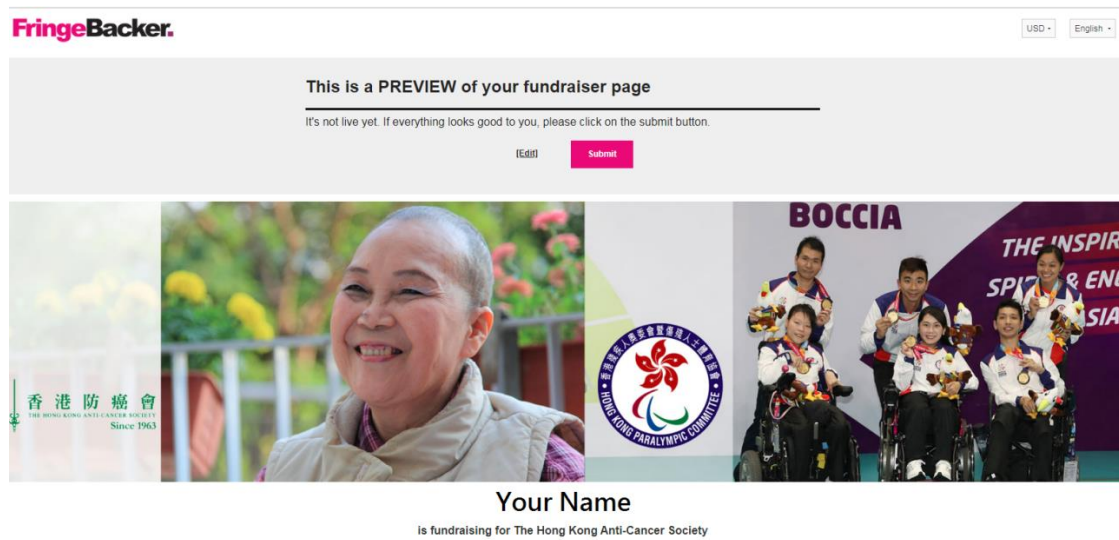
FringeBacker.

USD English

This is a PREVIEW of your fundraiser page

It's not live yet. If everything looks good to you, please click on the submit button.

[Edit] Submit

香港防癌會
THE HONG KONG ANTI-CANCER SOCIETY
Since 1963

HONG KONG PARALYMPIC COMMITTEE

BOCCIA

THE INSPIR
SPI & EN
ASIA

Your Name

is fundraising for The Hong Kong Anti-Cancer Society